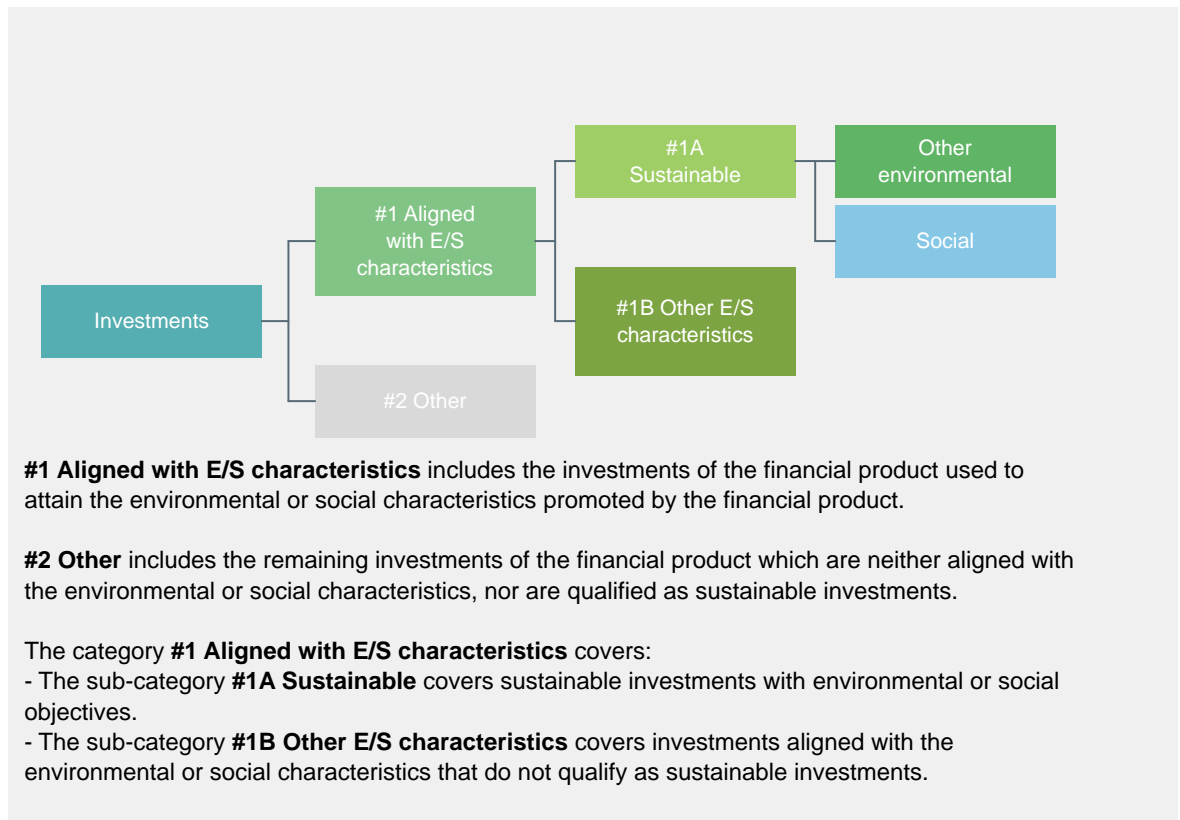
Investments

#1 Aligned with E/S characteristics

#2 Other

#1A Sustainable

#1B Other E/S characteristics

Other environmental

Social

**#1 Aligned with E/S characteristics** includes the investments of the financial product used to attain the environmental or social characteristics promoted by the financial product.

**#2 Other** includes the remaining investments of the financial product which are neither aligned with the environmental or social characteristics, nor are qualified as sustainable investments.

The category **#1 Aligned with E/S characteristics** covers:
- The sub-category **#1A Sustainable** covers sustainable investments with environmental or social objectives.
- The sub-category **#1B Other E/S characteristics** covers investments aligned with the environmental or social characteristics that do not qualify as sustainable investments.